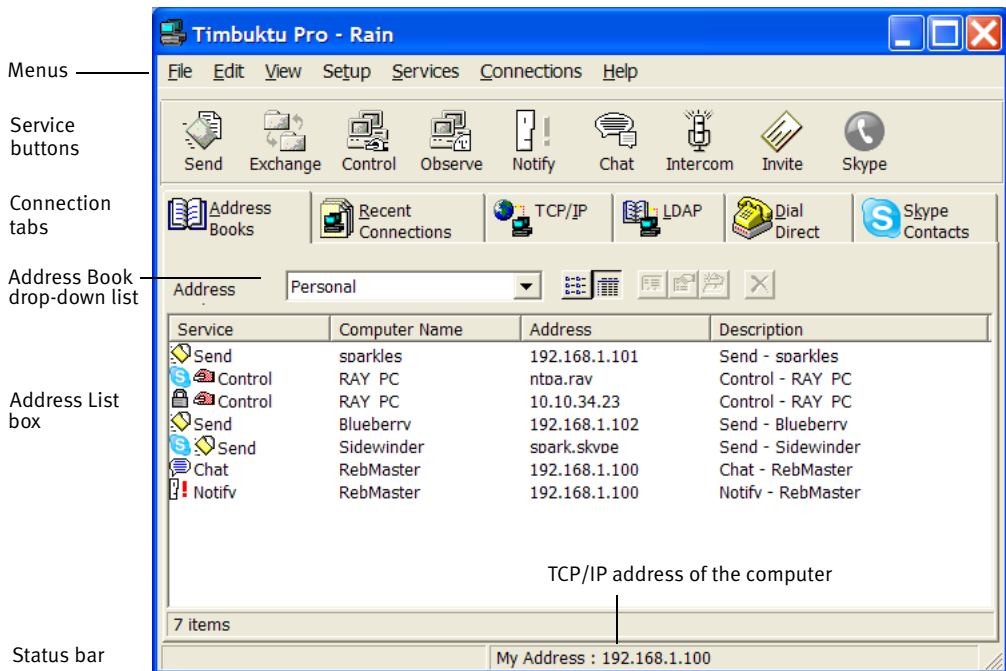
Timbuktu Pro - Rain

Menus

File Edit View Setup Services Connections Help

Service buttons

Send Exchange Control Observe Notify Chat Intercom Invite Skype

Connection tabs

Address Books | Recent Connections | TCP/IP | LDAP | Dial Direct | Skype Contacts

Address Book drop-down list

Address Personal

Address List box

| Service | Computer Name | Address | Description |
|---|---|---|---|
| Send | sparkles | 192.168.1.101 | Send - sparkles |
| Control | RAY PC | ntpa.ray | Control - RAY PC |
| Control | RAY PC | 10.10.34.23 | Control - RAY PC |
| Send | Blueberry | 192.168.1.102 | Send - Blueberry |
| Send | Sidewinder | spark.skype | Send - Sidewinder |
| Chat | RebMaster | 192.168.1.100 | Chat - RebMaster |
| Notify | RebMaster | 192.168.1.100 | Notify - RebMaster |

TCP/IP address of the computer

7 items

Status bar

My Address : 192.168.1.100